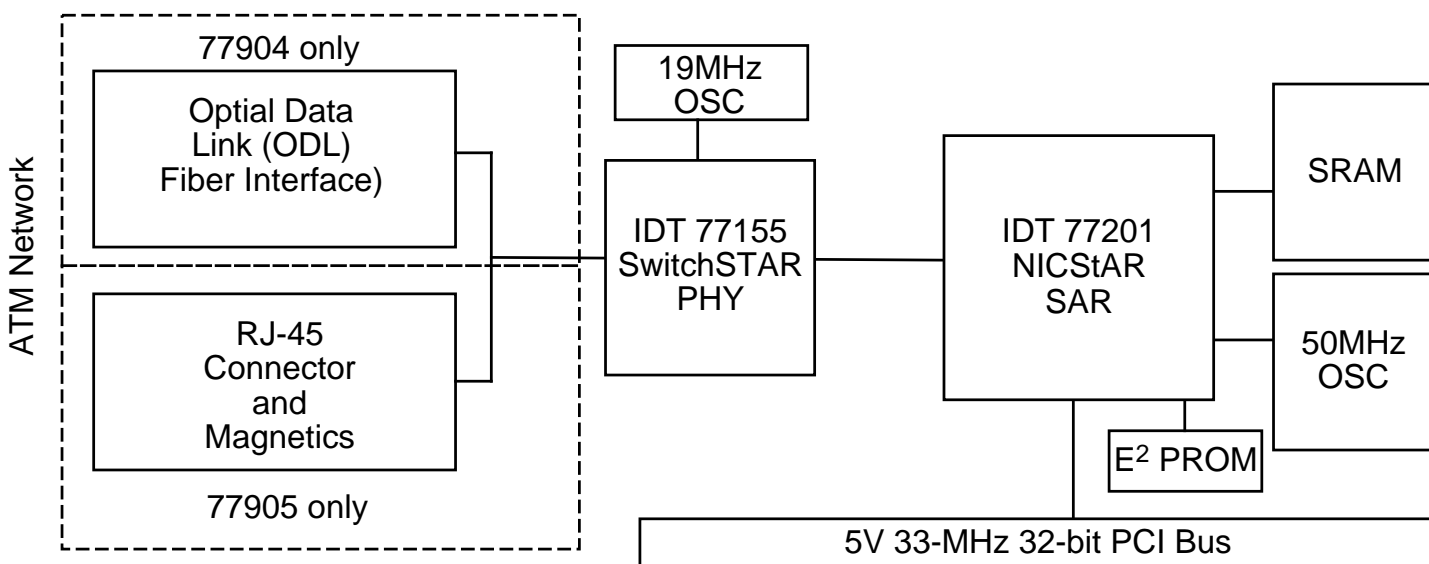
ATM Network

77904 only

Optial Data Link (ODL) Fiber Interface)

RJ-45 Connector and Magnetics

77905 only

19MHz OSC

IDT 77155 SwitchSTAR PHY

IDT 77201 NICStAR SAR

SRAM

50MHz OSC

$E^2$ PROM

5V 33-MHz 32-bit PCI Bus